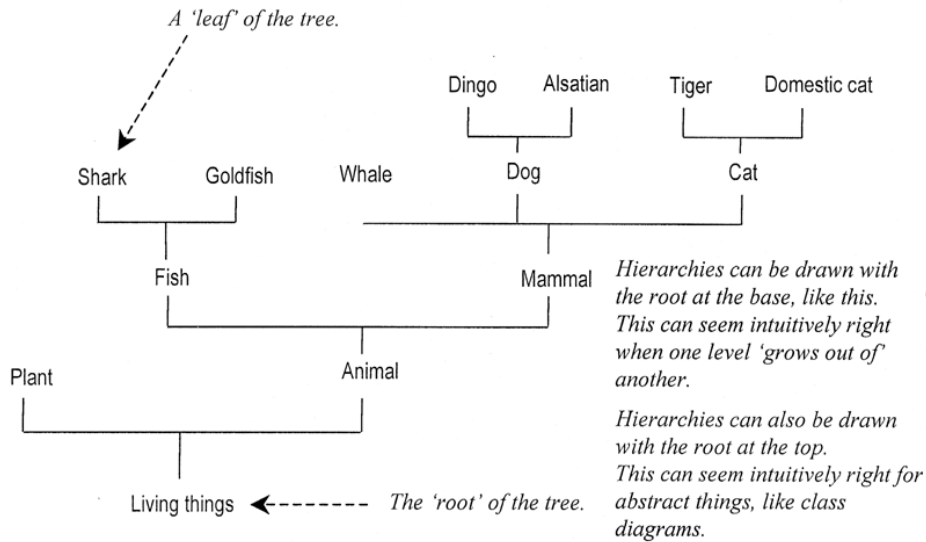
A 'leaf' of the tree.

Dingo

Alsatian

Tiger

Domestic cat

Shark

Goldfish

Whale

Dog

Cat

Fish

Mammal

Hierarchies can be drawn with the root at the base, like this. This can seem intuitively right when one level 'grows out of' another.

Plant

Animal

Hierarchies can also be drawn with the root at the top. This can seem intuitively right for abstract things, like class diagrams.

Living things

The 'root' of the tree.